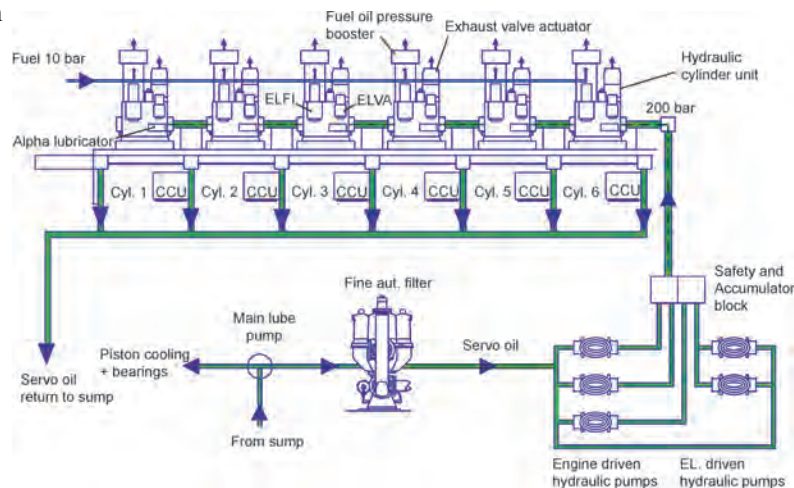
Fuel oil pressure booster

Exhaust valve actuator

Fuel 10 bar

Hydraulic cylinder unit

ELFI

ELVA

200 bar

Alpha lubricator

Cyl. 1 CCU

Cyl. 2 CCU

Cyl. 3 CCU

Cyl. 4 CCU

Cyl. 5 CCU

Cyl. 6 CCU

Safety and Accumulator block

Fine aut. filter

Main lube pump

Piston cooling + bearings

Servo oil

Servo oil return to sump

From sump

Engine driven hydraulic pumps

EL. driven hydraulic pumps